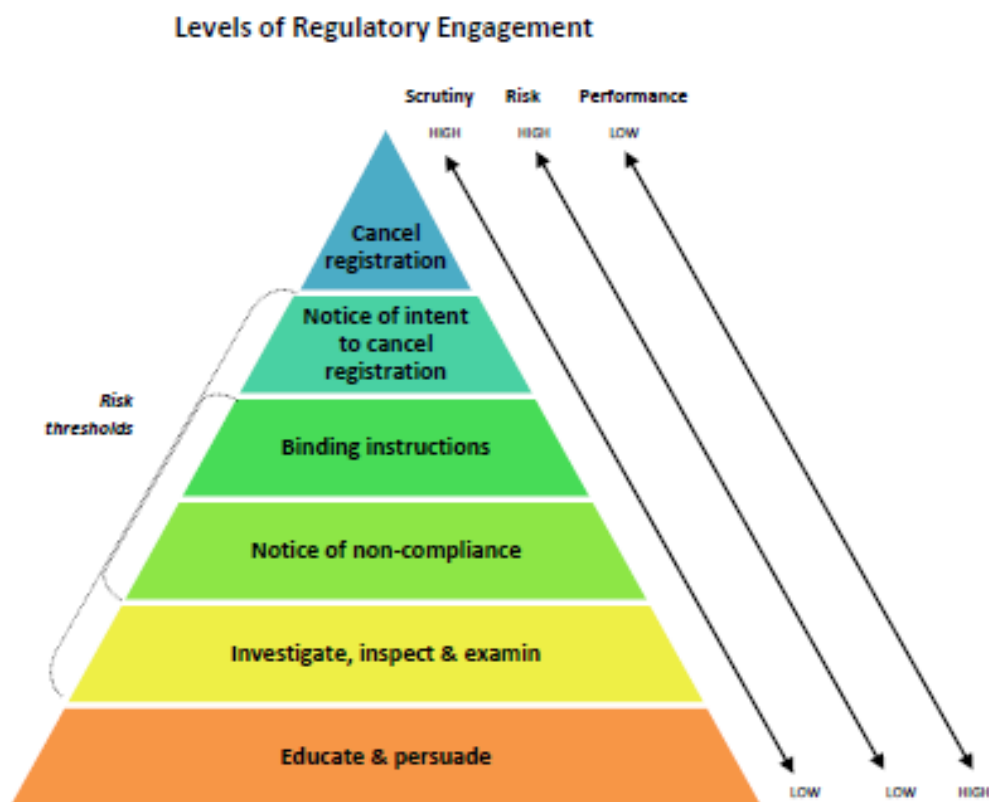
Levels of Regulatory Engagement

Scrutiny Risk Performance

HIGH HIGH LOW

Cancel registration

Notice of intent to cancel registration

Risk thresholds

Binding instructions

Notice of non-compliance

Investigate, inspect & examin

Educate & persuade

LOW LOW HIGH